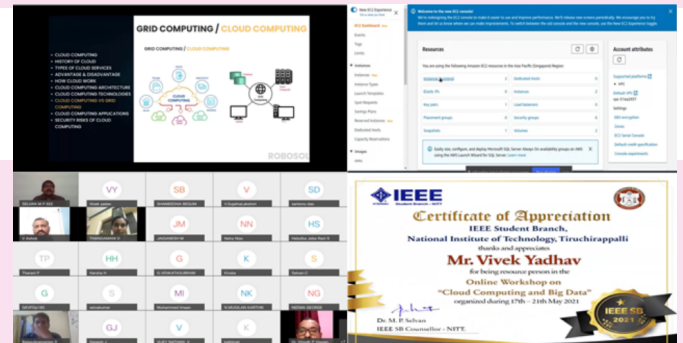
GRID COMPUTING / CLOUD COMPUTING

GRID COMPUTING / CLOUD COMPUTING

CLOUD COMPUTING
HISTORY OF CLOUD
TYPES OF CLOUD SERVICES
ADVANTAGE & DISADVANTAGE
HOW CLOUD WORK
CLOUD COMPUTING ARCHITECTURE
CLOUD COMPUTING TECHNOLOGIES
CLOUD COMPUTING VS GRID COMPUTING
CLOUD COMPUTING APPLICATIONS
SECURITY RISKS OF CLOUD COMPUTING

ROBOSOL

Resources

Account attributes

VY
SB
V
SD
JM
NN
HS
TP
HH
G
S
MI
NK
GJ
V

IEEE Student Branch - NITT

Certificate of Appreciation
IEEE Student Branch,
National Institute of Technology, Tiruchirappalli
thanks and appreciates
Mr. Vivek Yadhav
for being resource person in the
Online Workshop on
"Cloud Computing and Big Data"
organized during 17th – 21th May 2021

Dr. M. P. Selvan
IEEE SB Counsellor - NITT

IEEE SB 2021